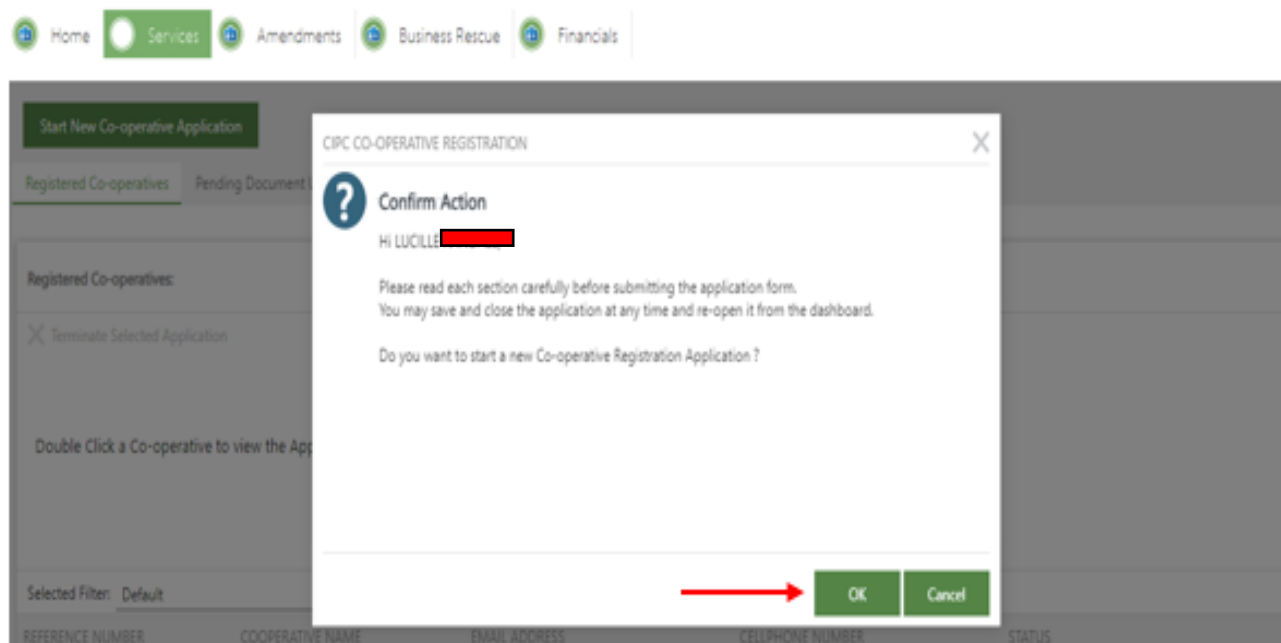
Home Services Amendments Business Rescue Financials

Start New Co-operative Application

Registered Co-operatives Pending Document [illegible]

Registered Co-operatives:

Terminate Selected Application

Double Click a Co-operative to view the App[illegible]

Selected Filter: Default

REFERENCE NUMBER COOPERATIVE NAME EMAIL ADDRESS CELLPHONE NUMBER STATUS

CIPC CO-OPERATIVE REGISTRATION

Confirm Action

Hi LUCILLE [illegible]

Please read each section carefully before submitting the application form.
You may save and close the application at any time and re-open it from the dashboard.

Do you want to start a new Co-operative Registration Application ?

OK Cancel